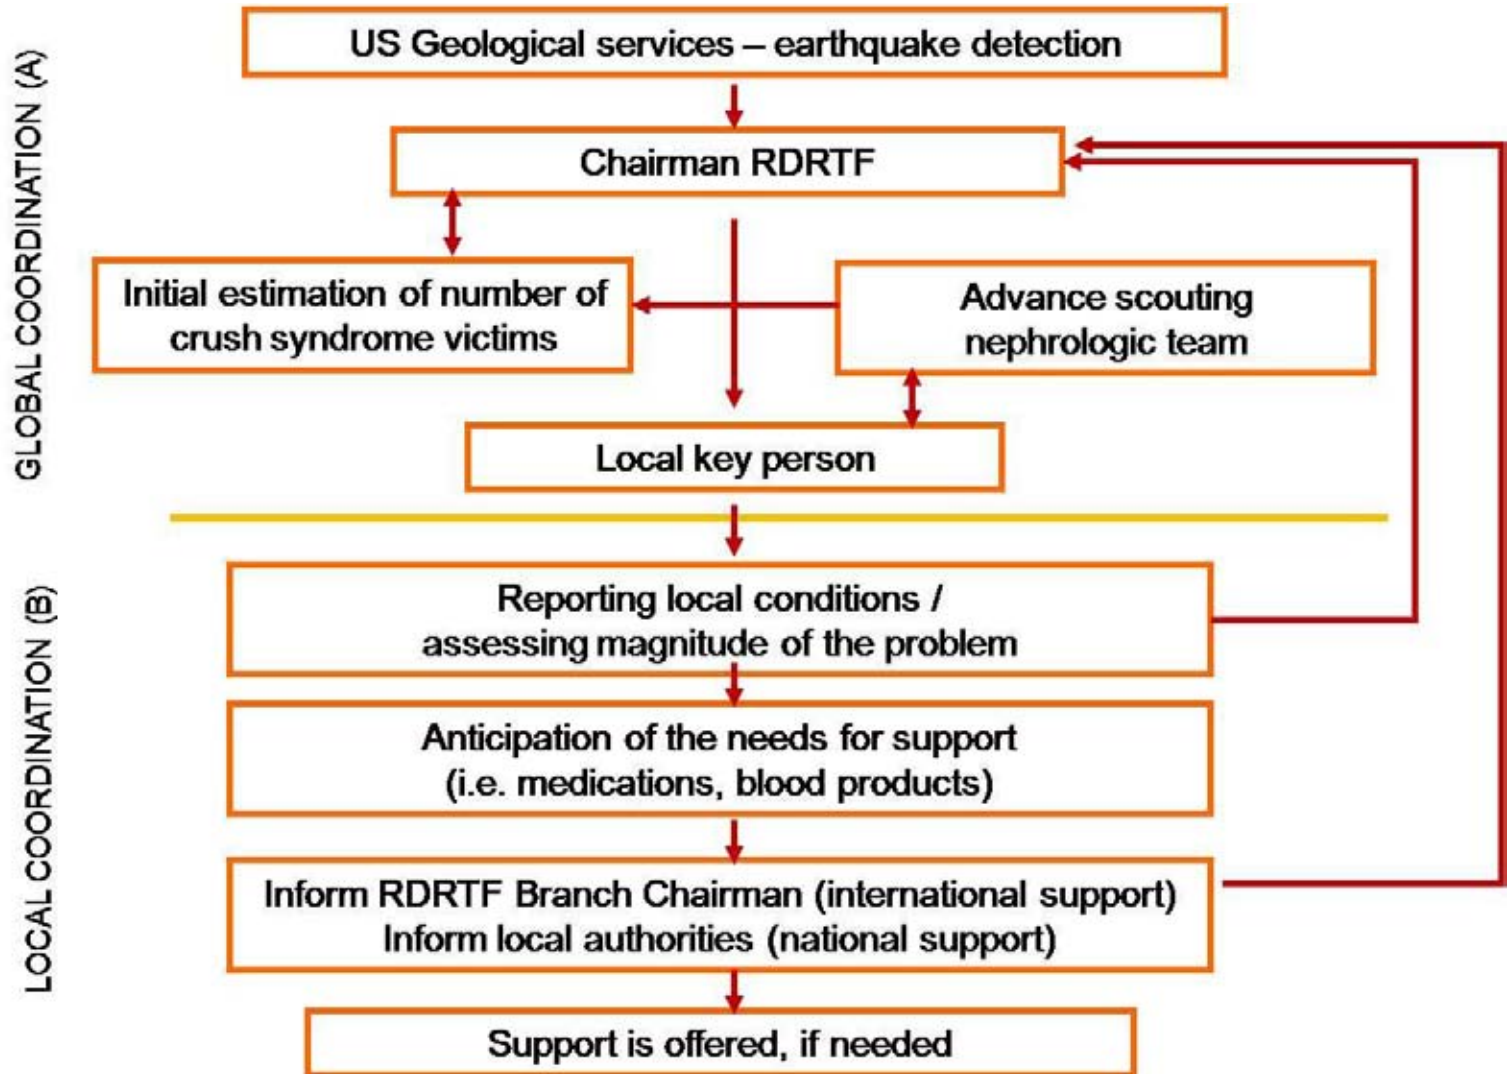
GLOBAL COORDINATION (A)

US Geological services – earthquake detection

Chairman RDRTF

Initial estimation of number of crush syndrome victims

Advance scouting nephrologic team

Local key person

LOCAL COORDINATION (B)

Reporting local conditions / assessing magnitude of the problem

Anticipation of the needs for support (i.e. medications, blood products)

Inform RDRTF Branch Chairman (international support)
Inform local authorities (national support)

Support is offered, if needed